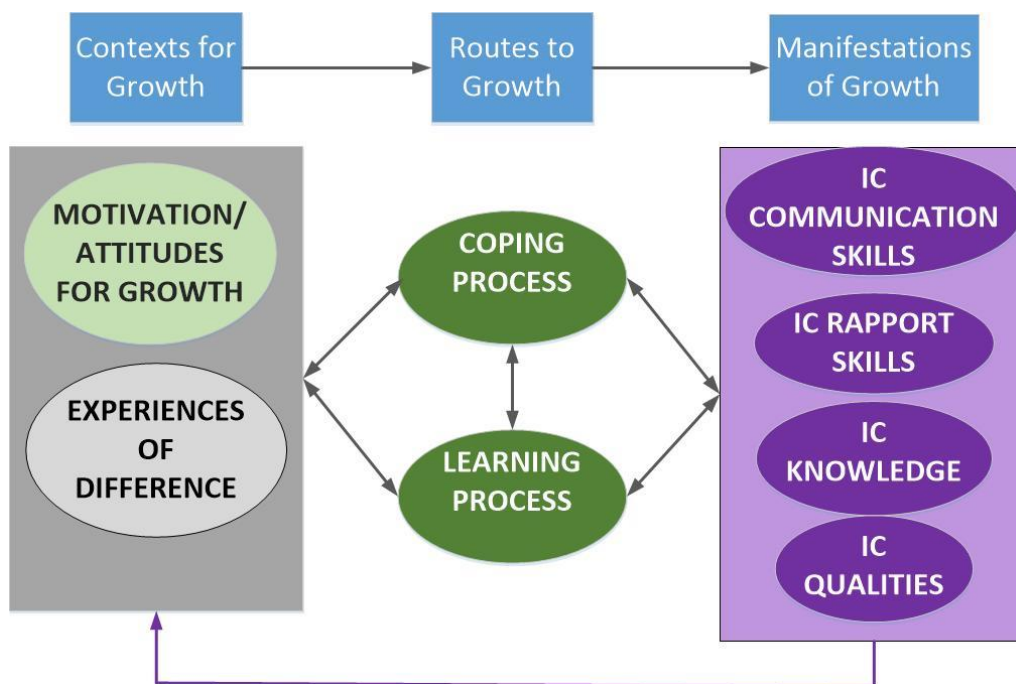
Contexts for Growth

Routes to Growth

Manifestations of Growth

MOTIVATION/ ATTITUDES FOR GROWTH

EXPERIENCES OF DIFFERENCE

COPING PROCESS

LEARNING PROCESS

IC COMMUNICATION SKILLS

IC RAPPORT SKILLS

IC KNOWLEDGE

IC QUALITIES